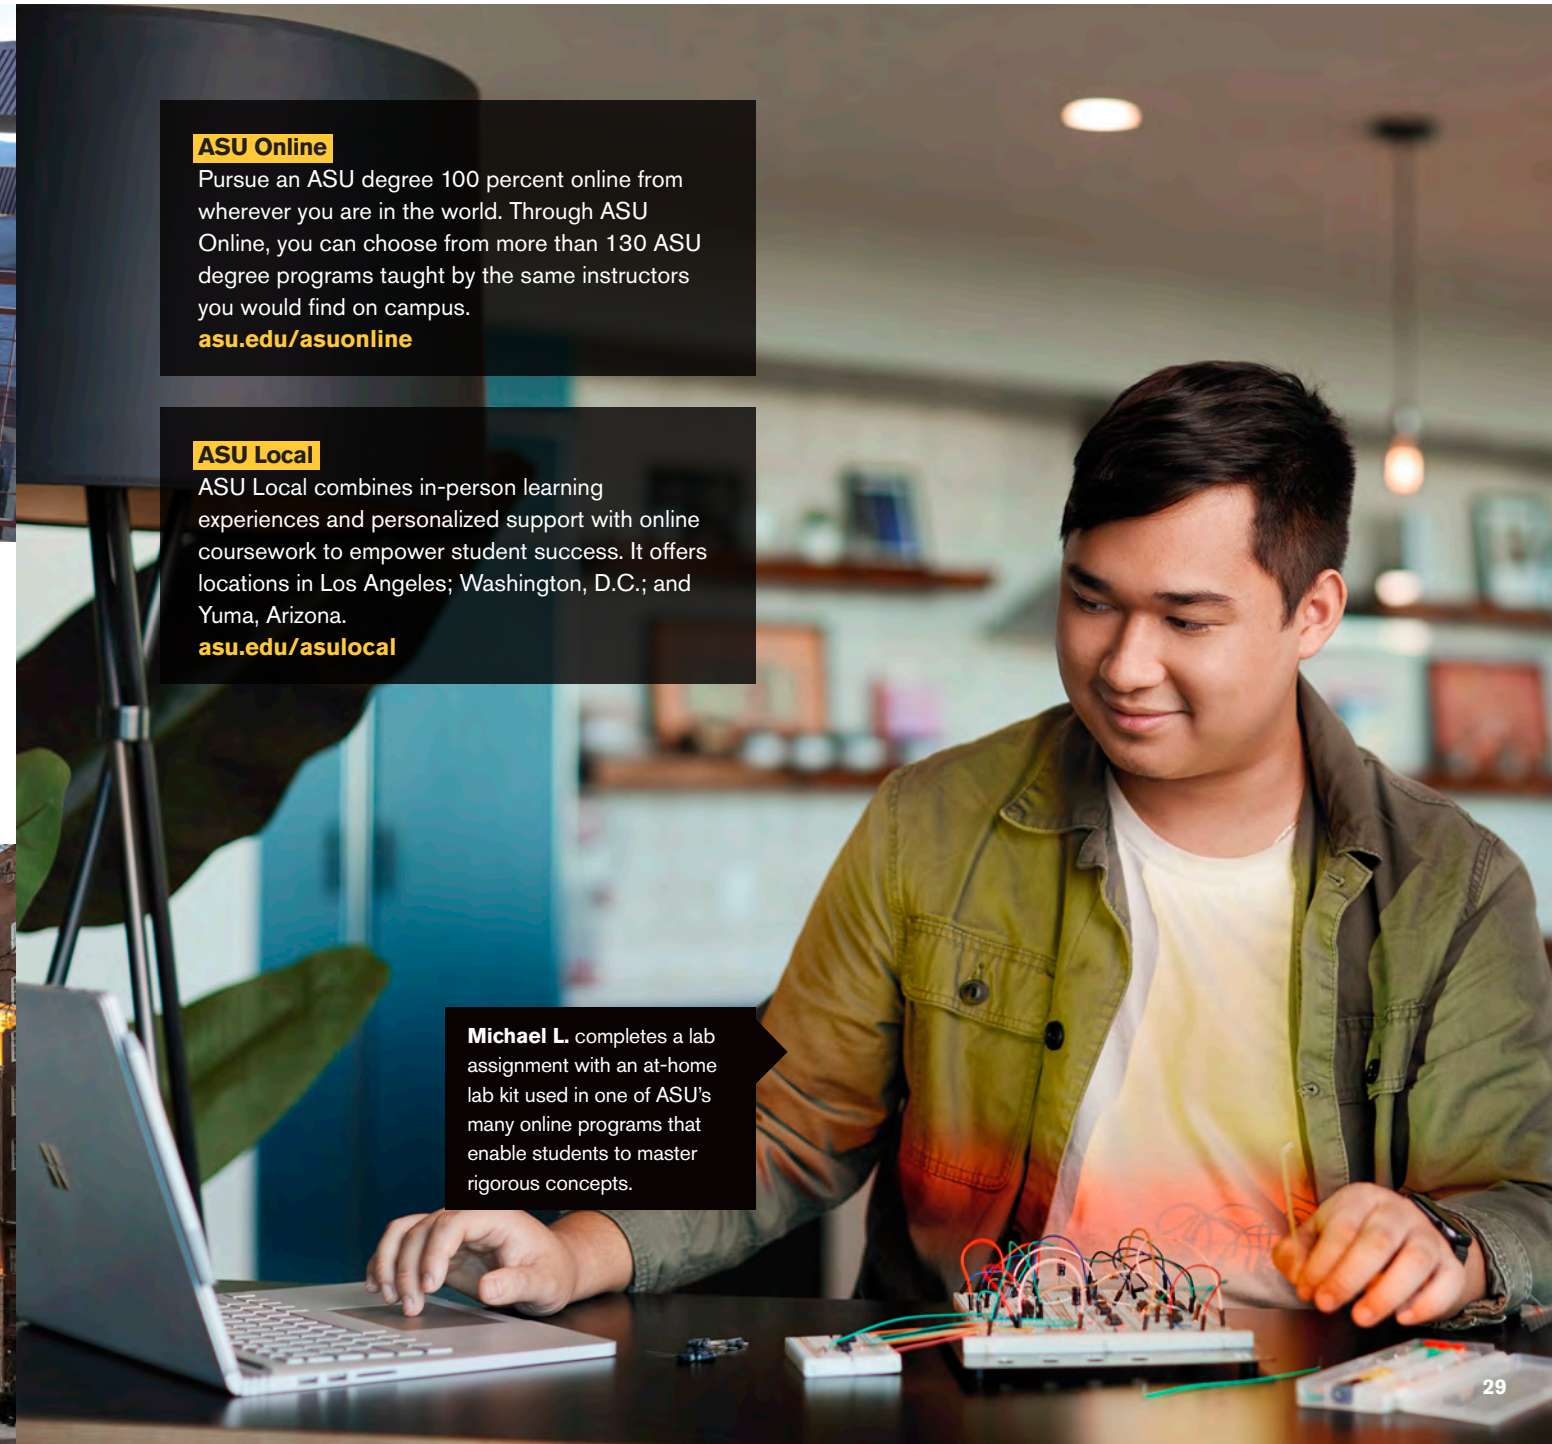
ASU Online
Pursue an ASU degree 100 percent online from wherever you are in the world. Through ASU Online, you can choose from more than 130 ASU degree programs taught by the same instructors you would find on campus.
asu.edu/asuonline

ASU Local
ASU Local combines in-person learning experiences and personalized support with online coursework to empower student success. It offers locations in Los Angeles; Washington, D.C.; and Yuma, Arizona.
asu.edu/asulocal

Michael L. completes a lab assignment with an at-home lab kit used in one of ASU's many online programs that enable students to master rigorous concepts.

29